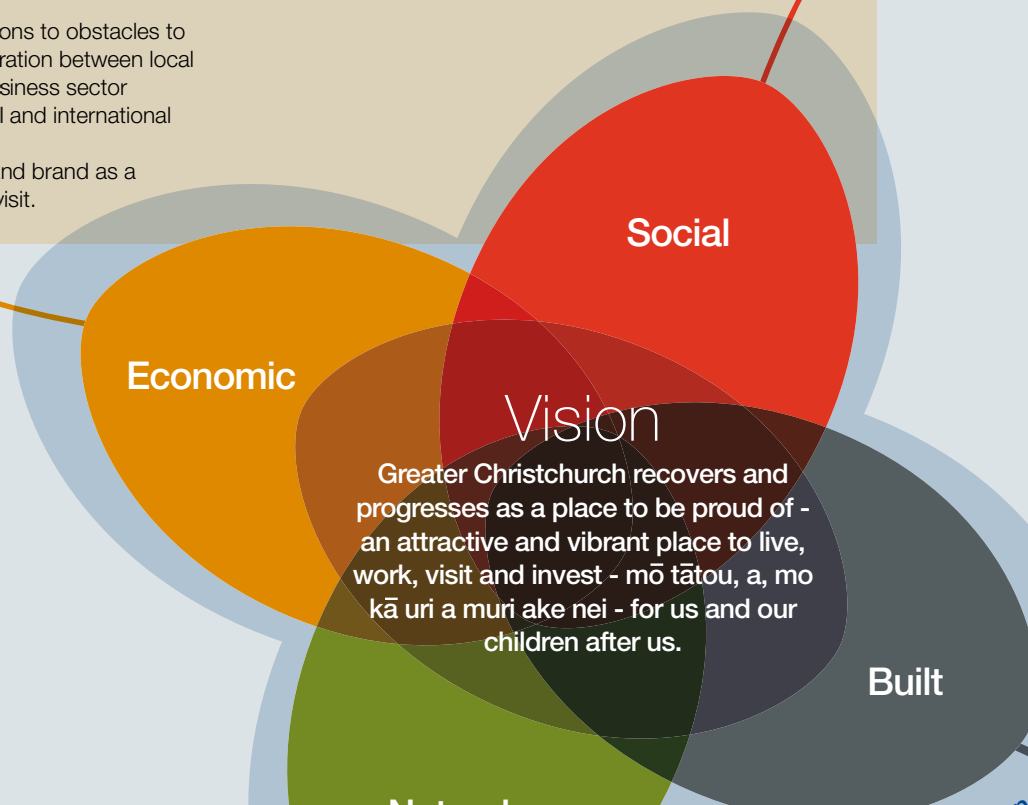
ons to obstacles to
ration between local
siness sector
l and international

nd brand as a
visit.

Social

Economic

Vision

Greater Christchurch recovers and progresses as a place to be proud of - an attractive and vibrant place to live, work, visit and invest - mō tātou, a, mo kā uri a muri ake nei - for us and our children after us.

Built

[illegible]